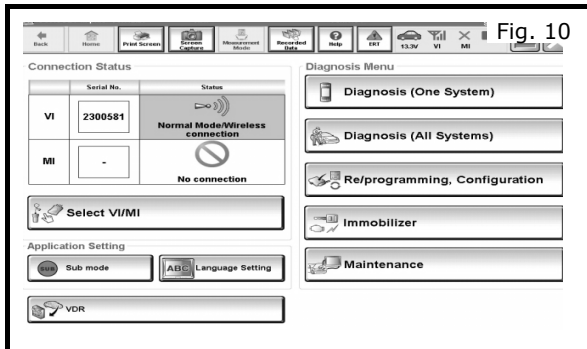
Back Home Print Screen Screen Capture Measurement Mode Recorded Data Help ERT 13.3V VI MI

Fig. 10

Connection Status

| | Serial No. | Status |
|---|---|---|
| VI | 2300581 | Normal Mode/Wireless connection |
| MI | - | No connection |

Select VI/MI

Application Setting

Sub mode

ABC Language Setting

VDR

Diagnosis Menu

Diagnosis (One System)

Diagnosis (All Systems)

Re/programming, Configuration

Immobilizer

Maintenance